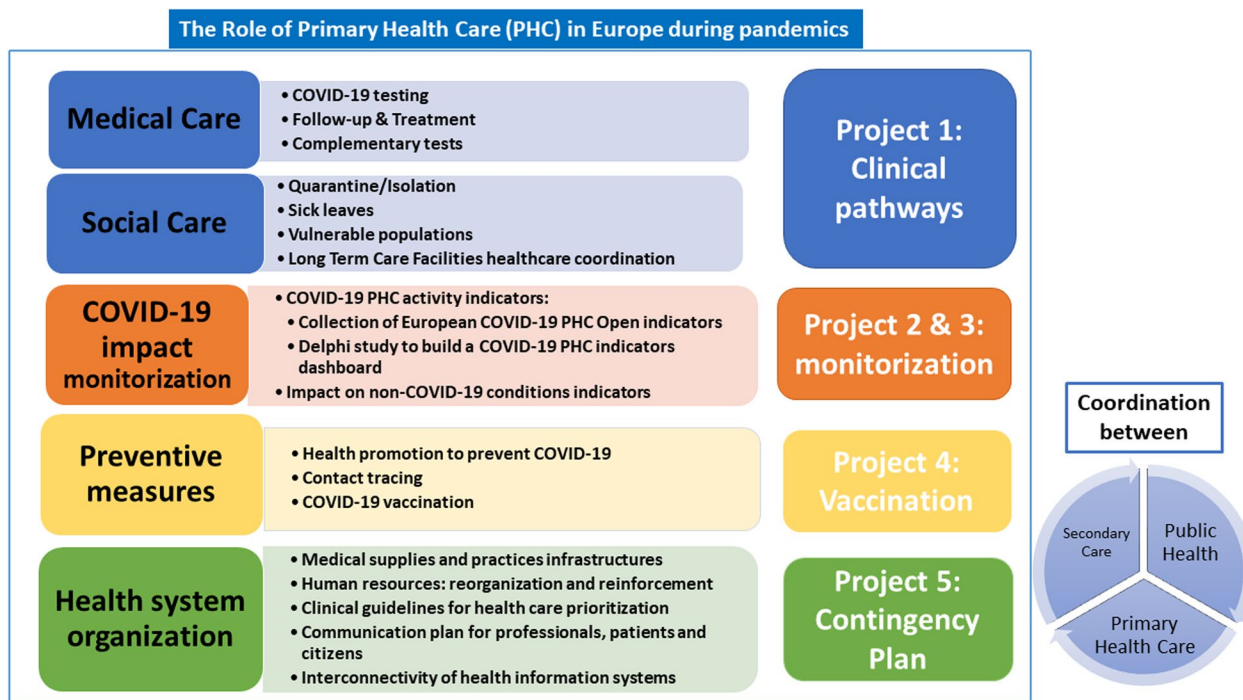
The Role of Primary Health Care (PHC) in Europe during pandemics

Medical Care

- COVID-19 testing
- Follow-up & Treatment
- Complementary tests

Social Care

- Quarantine/Isolation
- Sick leaves
- Vulnerable populations
- Long Term Care Facilities healthcare coordination

Project 1: Clinical pathways

COVID-19 impact monitorization

- COVID-19 PHC activity indicators:
  - Collection of European COVID-19 PHC Open indicators
  - Delphi study to build a COVID-19 PHC indicators dashboard
- Impact on non-COVID-19 conditions indicators

Project 2 & 3: monitorization

Preventive measures

- Health promotion to prevent COVID-19
- Contact tracing
- COVID-19 vaccination

Project 4: Vaccination

Health system organization

- Medical supplies and practices infrastructures
- Human resources: reorganization and reinforcement
- Clinical guidelines for health care prioritization
- Communication plan for professionals, patients and citizens
- Interconnectivity of health information systems

Project 5: Contingency Plan

Coordination between

Secondary Care

Public Health

Primary Health Care